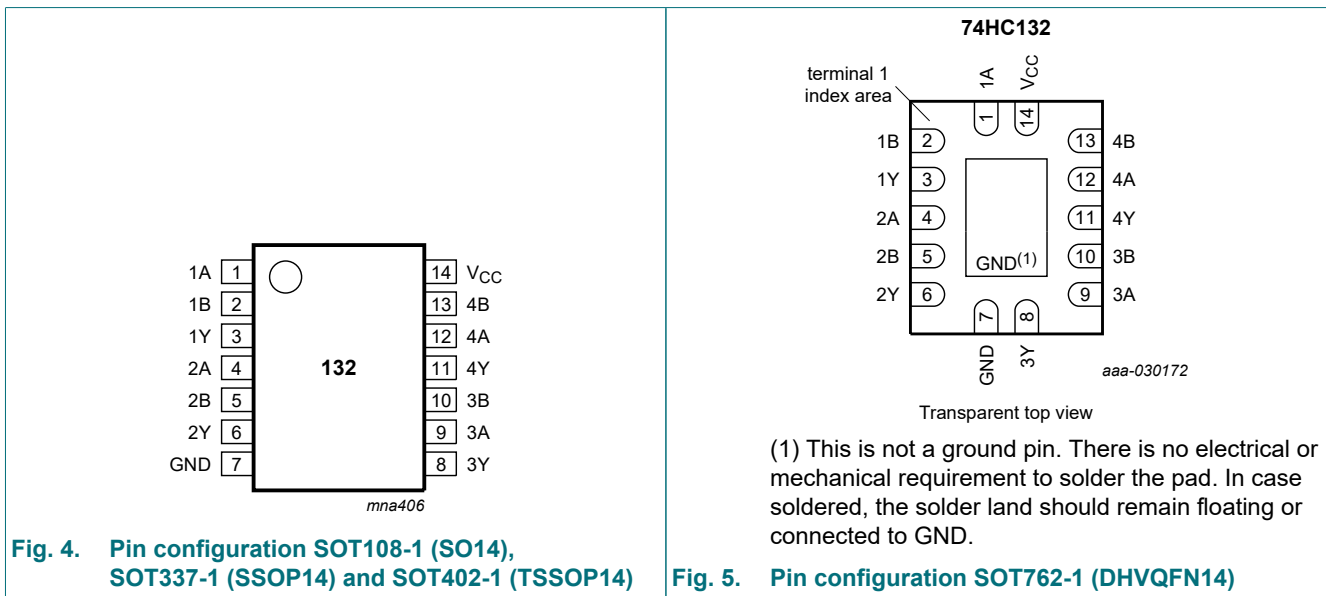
1A 1
1B 2
1Y 3
2A 4
2B 5
2Y 6
GND 7

132

14 $V_{CC}$
13 4B
12 4A
11 4Y
10 3B
9 3A
8 3Y

mna406

Fig. 4. Pin configuration SOT108-1 (SO14), SOT337-1 (SSOP14) and SOT402-1 (TSSOP14)

74HC132

terminal 1 index area

1A $V_{CC}$
1 14

1B 2
1Y 3
2A 4
2B 5
2Y 6

13 4B
12 4A
11 4Y
10 3B
9 3A

GND$^{(1)}$

7 8
GND 3Y

aaa-030172

Transparent top view

(1) This is not a ground pin. There is no electrical or mechanical requirement to solder the pad. In case soldered, the solder land should remain floating or connected to GND.

Fig. 5. Pin configuration SOT762-1 (DHVQFN14)